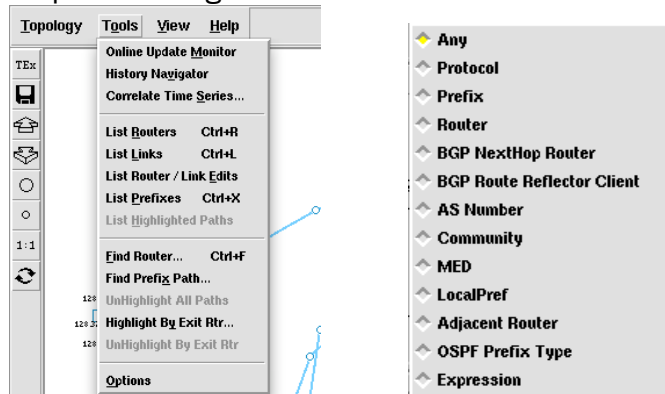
Topology Tools View Help

TEx

1:1

Online Update Monitor
History Navigator
Correlate Time Series...

List Routers Ctrl+R
List Links Ctrl+L
List Router / Link Edits
List Prefixes Ctrl+X
List Highlighted Paths

Find Router... Ctrl+F
Find Prefix Path...
UnHighlight All Paths
Highlight By Exit Rtr...
UnHighlight By Exit Rtr

Options

128
128
128

Any
Protocol
Prefix
Router
BGP NextHop Router
BGP Route Reflector Client
AS Number
Community
MED
LocalPref
Adjacent Router
OSPF Prefix Type
Expression